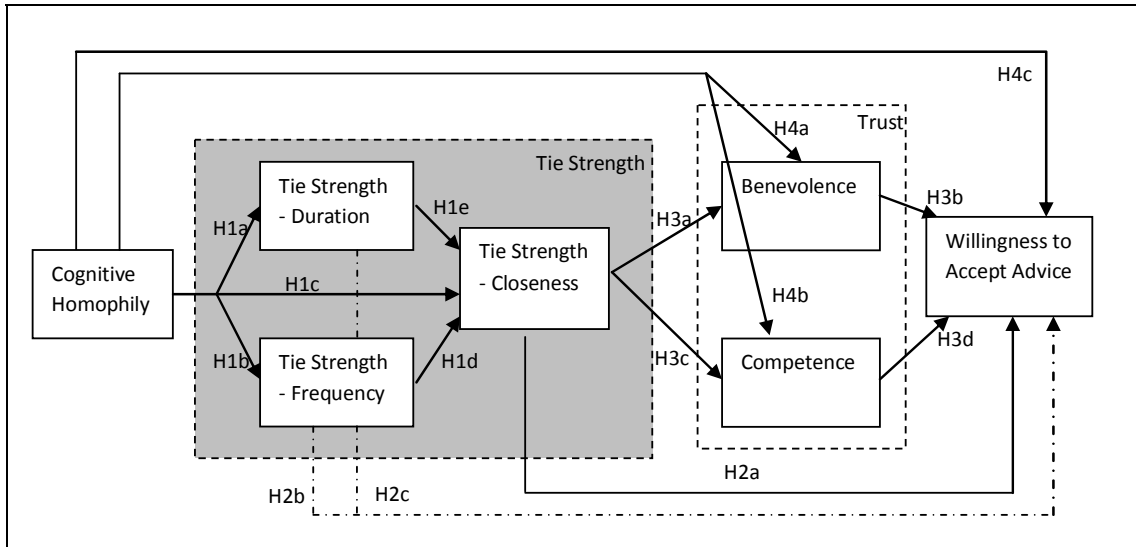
H4c

H4a

Trust

Tie Strength

Tie Strength - Duration

H1e

H1a

H3a

Benevolence

H3b

Tie Strength - Closeness

Willingness to Accept Advice

Cognitive Homophily

H1c

H4b

H1b

Tie Strength - Frequency

H1d

H3c

Competence

H3d

H2a

H2b

H2c